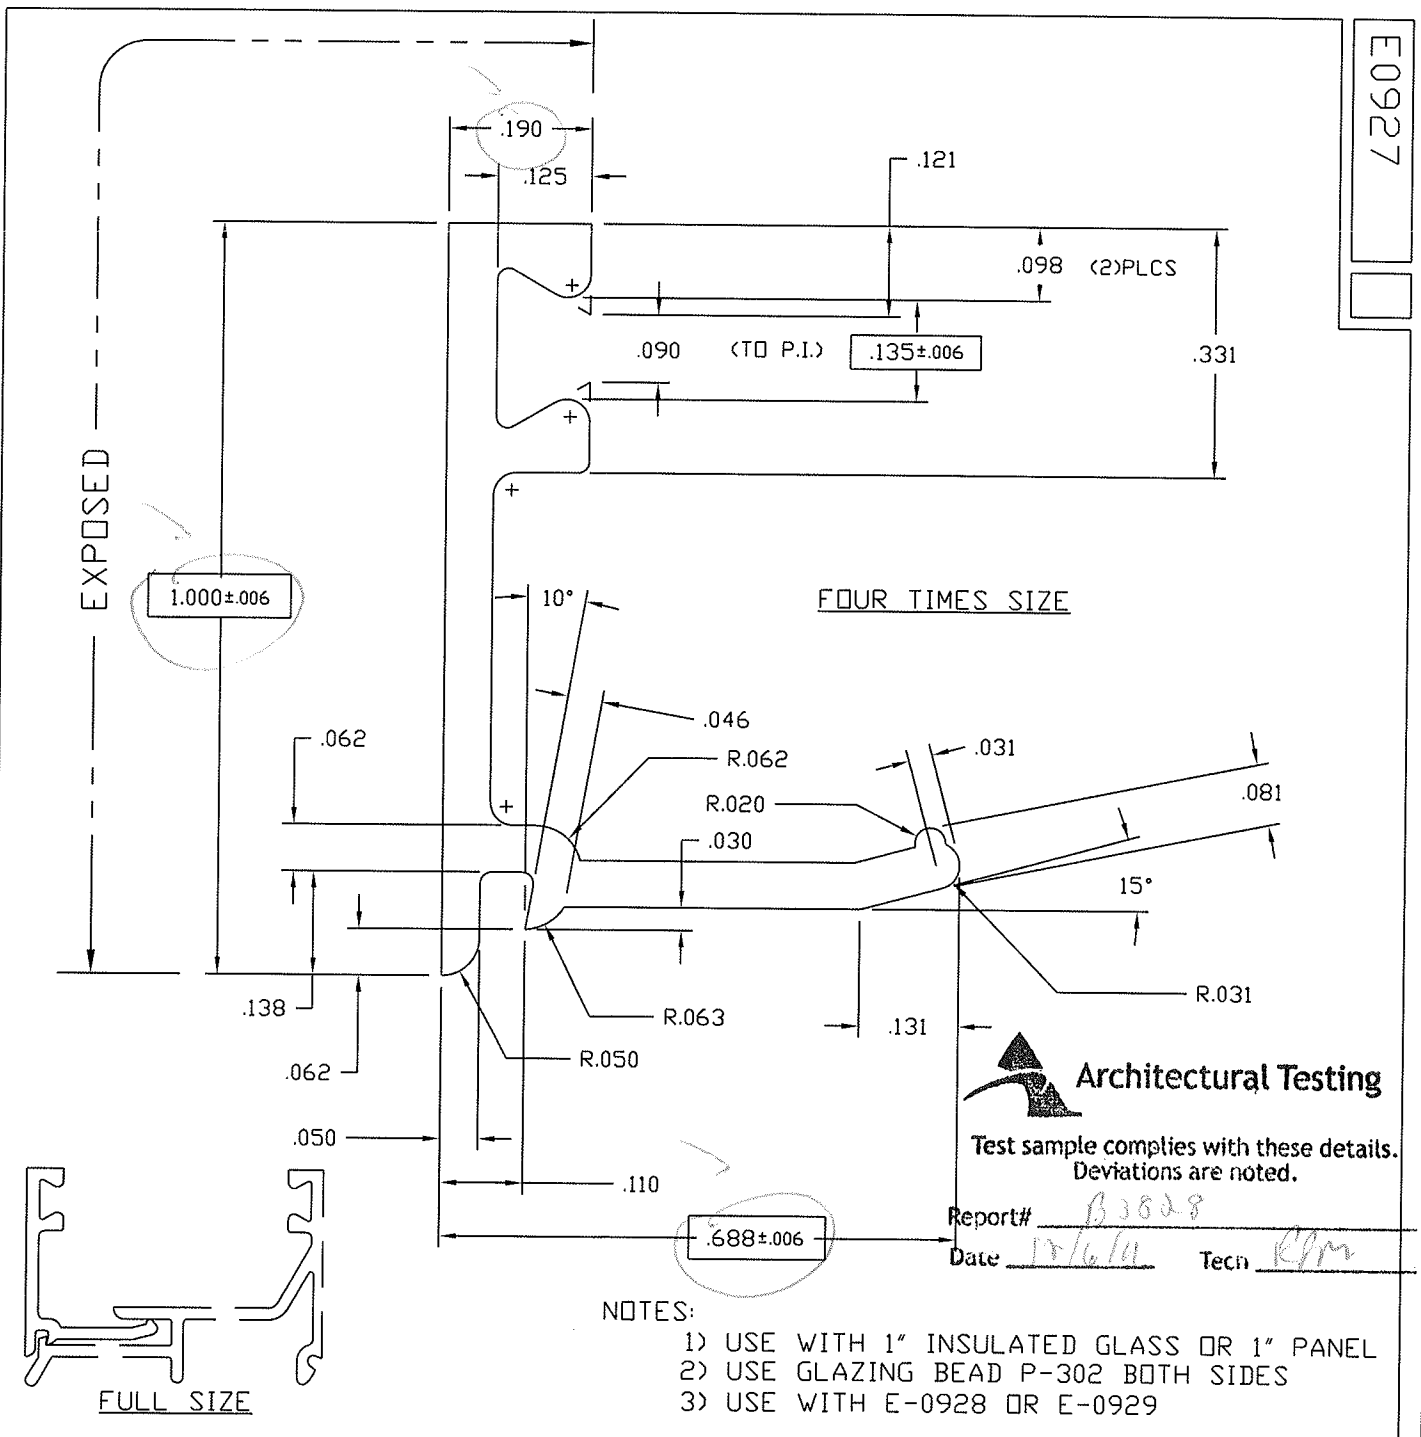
E0927

.190
.125
.121
.098 (2)PLCS
.090 (TO P.I.) $.135\pm.006$
.331

EXPOSED
$1.000\pm.006$

10°
FOUR TIMES SIZE
.046
.062
R.062
.031
.081
R.020
.030
15°
R.031
.138
R.063
.131
.062
R.050
.050
.110
$.688\pm.006$

Architectural Testing
Test sample complies with these details. Deviations are noted.
Report# B3828
Date 10/6/11 Tech RJM

NOTES:
1) USE WITH 1" INSULATED GLASS OR 1" PANEL
2) USE GLAZING BEAD P-302 BOTH SIDES
3) USE WITH E-0928 OR E-0929

FULL SIZE